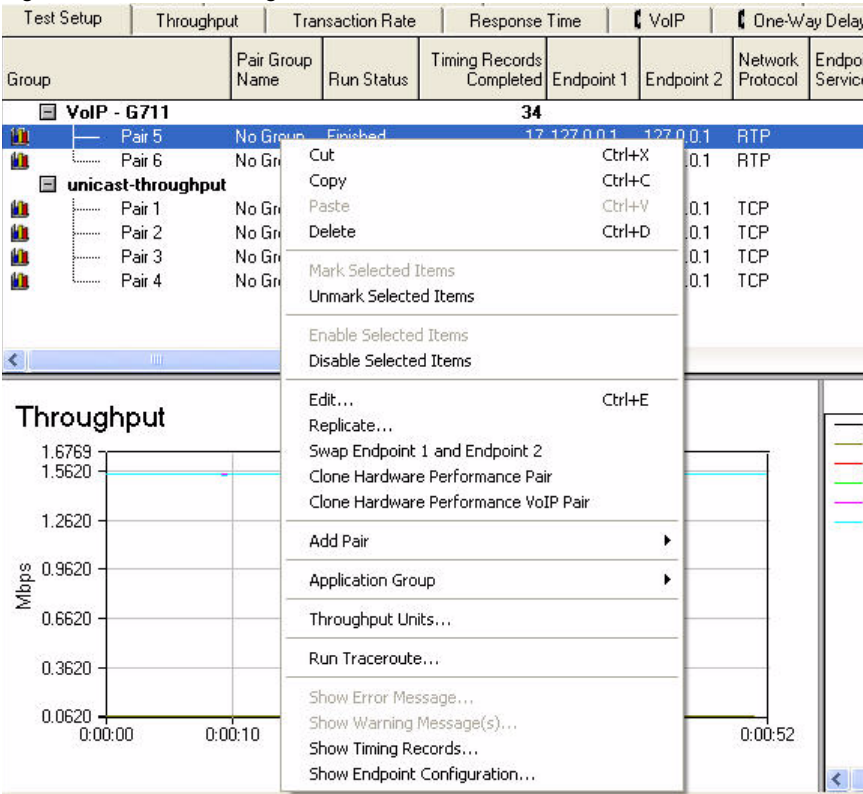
Test Setup | Throughput | Transaction Rate | Response Time | VoIP | One-Way Delay

| Group | Pair Group Name | Run Status | Timing Records Completed | Endpoint 1 | Endpoint 2 | Network Protocol | Endpo Servic |
|---|---|---|---|---|---|---|---|
| VoIP - G711 | | | 34 | | | | |
| Pair 5 | No Group | Finished | 17 | 127.0.0.1 | 127.0.0.1 | RTP | |
| Pair 6 | No Gr | | | | .0.1 | RTP | |
| unicast-throughput | | | | | | | |
| Pair 1 | No Gr | | | | .0.1 | TCP | |
| Pair 2 | No Gr | | | | .0.1 | TCP | |
| Pair 3 | No Gr | | | | .0.1 | TCP | |
| Pair 4 | No Gr | | | | .0.1 | TCP | |

Cut Ctrl+X
Copy Ctrl+C
Paste Ctrl+V
Delete Ctrl+D
Mark Selected Items
Unmark Selected Items
Enable Selected Items
Disable Selected Items
Edit... Ctrl+E
Replicate...
Swap Endpoint 1 and Endpoint 2
Clone Hardware Performance Pair
Clone Hardware Performance VoIP Pair
Add Pair
Application Group
Throughput Units...
Run Traceroute...
Show Error Message...
Show Warning Message(s)...
Show Timing Records...
Show Endpoint Configuration...

Throughput
1.6769
1.5620
1.2620
0.9620
0.6620
0.3620
0.0620
Mbps
0:00:00
0:00:10
0:00:52